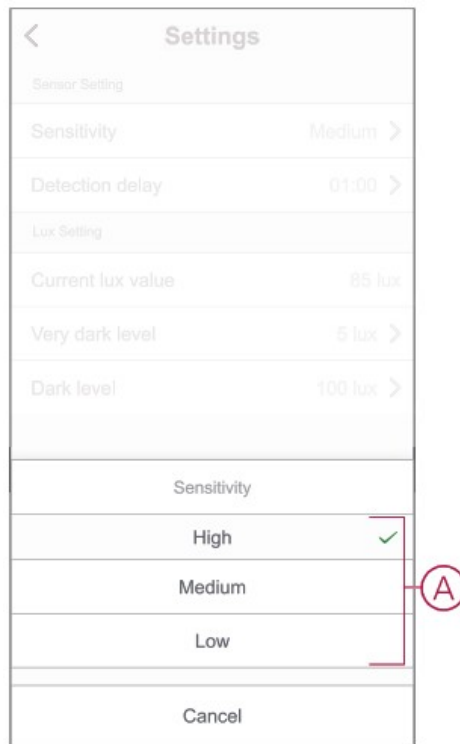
<
Settings

Sensor Setting

Sensitivity Medium >

Detection delay 01:00 >

Lux Setting

Current lux value 85 lux

Very dark level 5 lux >

Dark level 100 lux >

Sensitivity

High ✓

Medium

Low

Cancel

A